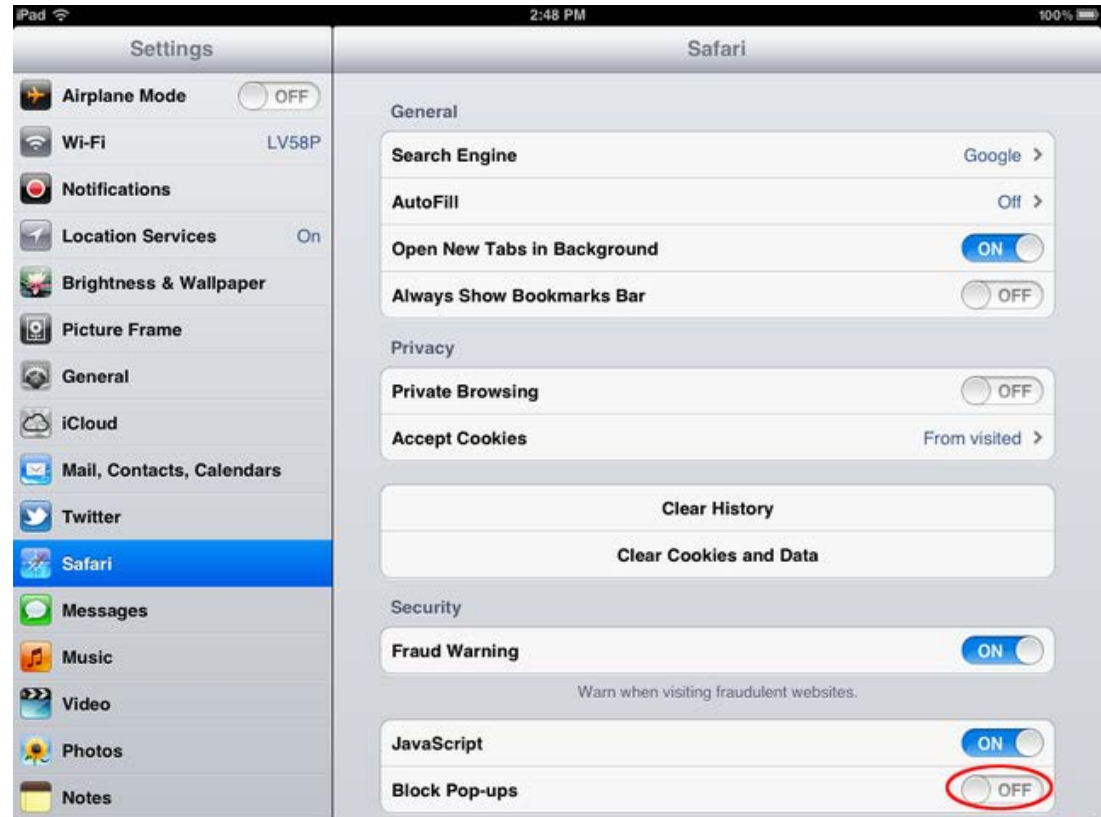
iPad 2:48 PM 100%

Settings

Airplane Mode OFF
Wi-Fi LV58P
Notifications
Location Services On
Brightness & Wallpaper
Picture Frame
General
iCloud
Mail, Contacts, Calendars
Twitter
Safari
Messages
Music
Video
Photos
Notes

Safari

General
Search Engine Google >
AutoFill Off >
Open New Tabs in Background ON
Always Show Bookmarks Bar OFF

Privacy
Private Browsing OFF
Accept Cookies From visited >

Clear History
Clear Cookies and Data

Security
Fraud Warning ON
Warn when visiting fraudulent websites.

JavaScript ON
Block Pop-ups OFF